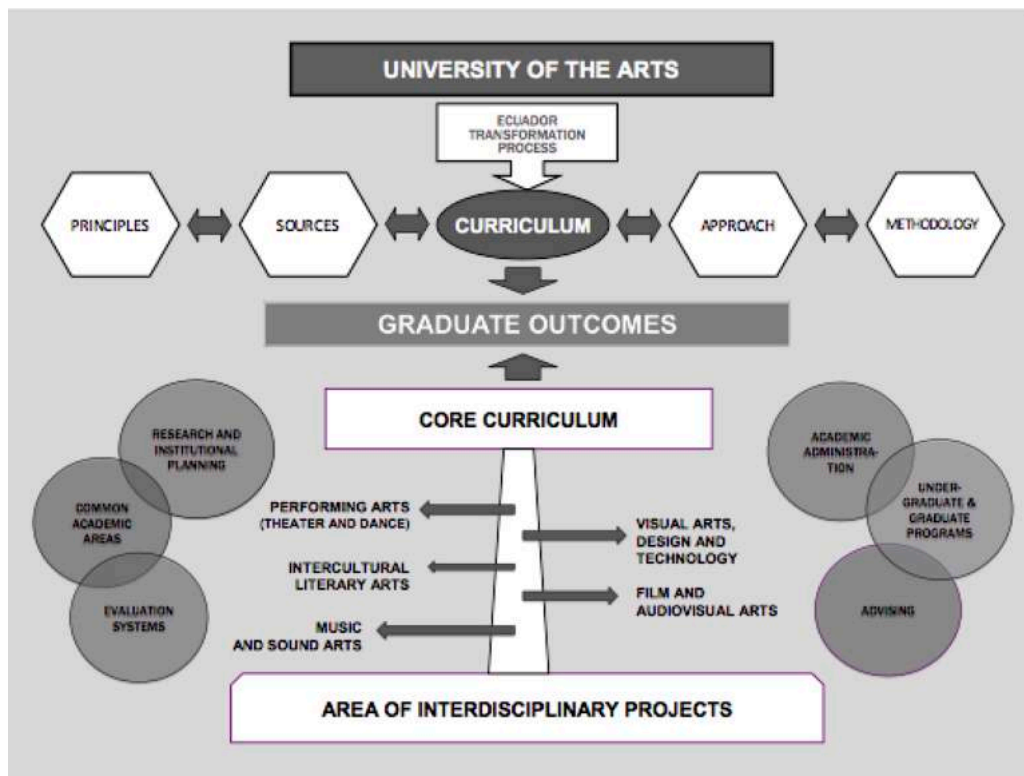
UNIVERSITY OF THE ARTS

ECUADOR TRANSFORMATION PROCESS

PRINCIPLES

SOURCES

CURRICULUM

APPROACH

METHODOLOGY

GRADUATE OUTCOMES

CORE CURRICULUM

RESEARCH AND INSTITUTIONAL PLANNING

COMMON ACADEMIC AREAS

EVALUATION SYSTEMS

PERFORMING ARTS (THEATER AND DANCE)

INTERCULTURAL LITERARY ARTS

MUSIC AND SOUND ARTS

VISUAL ARTS, DESIGN AND TECHNOLOGY

FILM AND AUDIOVISUAL ARTS

ACADEMIC ADMINISTRATION

UNDERGRADUATE & GRADUATE PROGRAMS

ADVISING

AREA OF INTERDISCIPLINARY PROJECTS